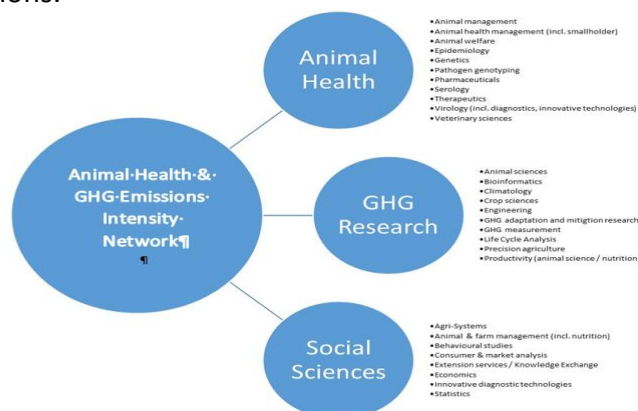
ions.

Animal·Health·&·GHG·Emissions·Intensity·Network¶
¶

Animal Health

• Animal management
• Animal health management (incl. smallholder)
• Animal welfare
• Epidemiology
• Genetics
• Pathogen genotyping
• Pharmaceuticals
• Serology
• Therapeutics
• Virology (incl. diagnostics, innovative technologies)
• Veterinary sciences

GHG Research

• Animal sciences
• Bioinformatics
• Climatology
• Crop sciences
• Engineering
• GHG adaptation and mitigtion research
• GHG measurement
• Life Cycle Analysis
• Precision agriculture
• Productivity (animal science / nutrition

Social Sciences

• Agri-Systems
• Animal & farm management (incl. nutrition)
• Behavioural studies
• Consumer & market analysis
• Extension services / Knowledge Exchange
• Economics
• Innovative diagnostic technologies
• Statistics